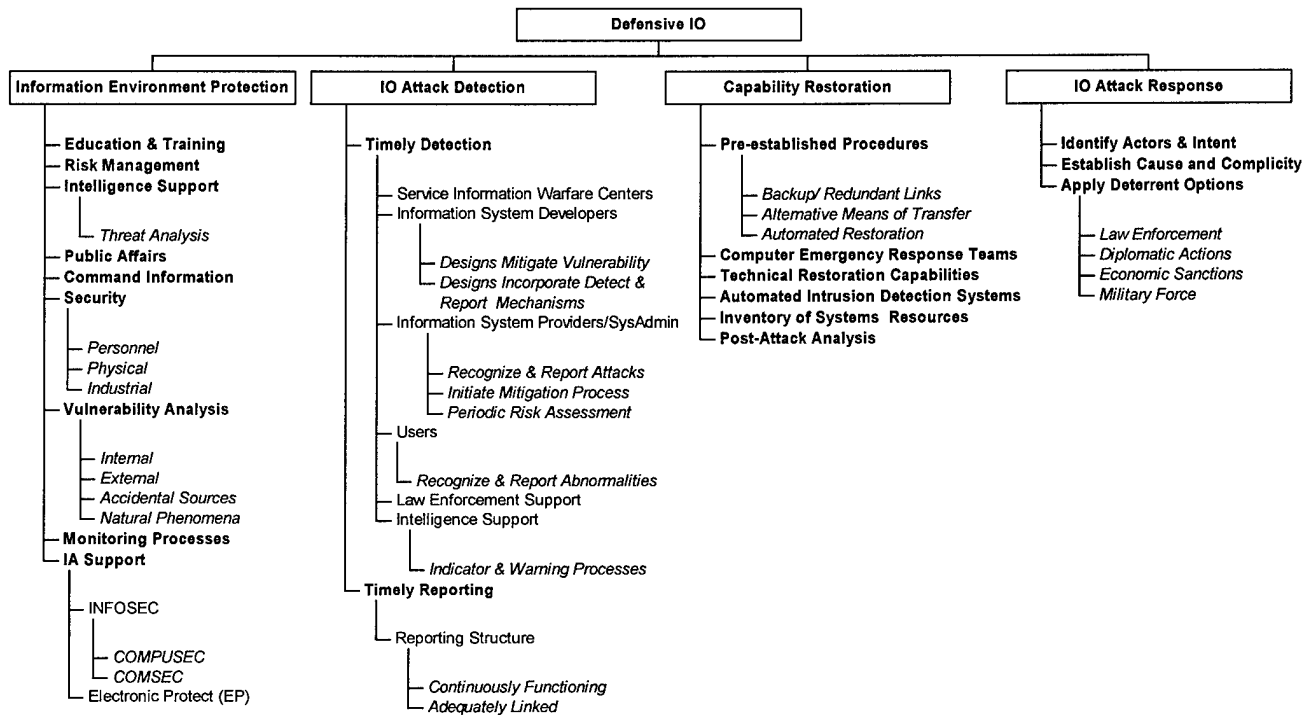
Defensive IO

Information Environment Protection

Education & Training
Risk Management
Intelligence Support
Threat Analysis
Public Affairs
Command Information
Security
Personnel
Physical
Industrial
Vulnerability Analysis
Internal
External
Accidental Sources
Natural Phenomena
Monitoring Processes
IA Support
INFOSEC
COMPUSEC
COMSEC
Electronic Protect (EP)

IO Attack Detection

Timely Detection
Service Information Warfare Centers
Information System Developers
Designs Mitigate Vulnerability
Designs Incorporate Detect & Report Mechanisms
Information System Providers/SysAdmin
Recognize & Report Attacks
Initiate Mitigation Process
Periodic Risk Assessment
Users
Recognize & Report Abnormalities
Law Enforcement Support
Intelligence Support
Indicator & Warning Processes
Timely Reporting
Reporting Structure
Continuously Functioning
Adequately Linked

Capability Restoration

Pre-established Procedures
Backup/ Redundant Links
Alternative Means of Transfer
Automated Restoration
Computer Emergency Response Teams
Technical Restoration Capabilities
Automated Intrusion Detection Systems
Inventory of Systems Resources
Post-Attack Analysis

IO Attack Response

Identify Actors & Intent
Establish Cause and Complicity
Apply Deterrent Options
Law Enforcement
Diplomatic Actions
Economic Sanctions
Military Force